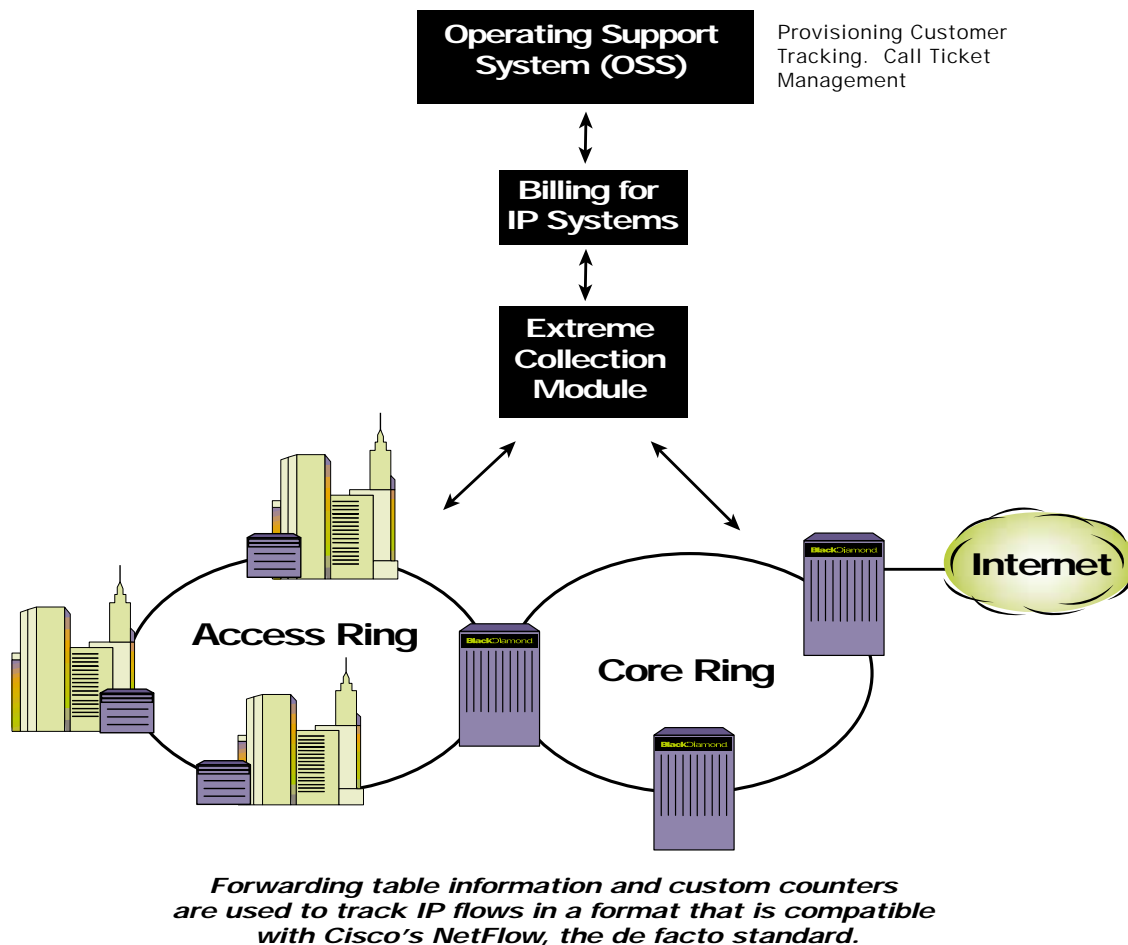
Operating Support System (OSS)

Provisioning Customer Tracking. Call Ticket Management

Billing for IP Systems

Extreme Collection Module

Access Ring

BlackDiamond

Core Ring

BlackDiamond

BlackDiamond

Internet

Forwarding table information and custom counters are used to track IP flows in a format that is compatible with Cisco's NetFlow, the de facto standard.